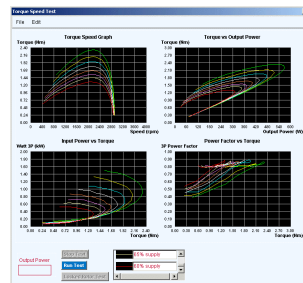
Torque Speed Test

File Edit

Torque Speed Graph

Torque (Nm)

2.40
2.16
1.92
1.68
1.44
1.20
0.96
0.72
0.48
0.24
0.00

0 400 800 1200 1600 2000 2400 2800 3200 3600 4000
Speed (rpm)

Torque vs Output Power

Torque (Nm)

2.40
2.16
1.92
1.68
1.44
1.20
0.96
0.72
0.48
0.24
0.00

0 50 100 150 200 250 300 350 400 450 500
Output Power (W)

Input Power vs Torque

Watt 3P (kW)

1.00
0.90
0.80
0.70
0.60
0.50
0.40
0.30
0.20
0.10
0.00

0.00 0.24 0.48 0.72 0.96 1.20 1.44 1.68 1.92 2.16 2.40
Torque (Nm)

3P Power Factor

Power Factor vs Torque

1.00
0.90
0.80
0.70
0.60
0.50
0.40
0.30
0.20
0.10
0.00

0.00 0.24 0.48 0.72 0.96 1.20 1.44 1.68 1.92 2.16 2.40
Torque (Nm)

Output Power

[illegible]

Run Test

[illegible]

88% supply

86% supply